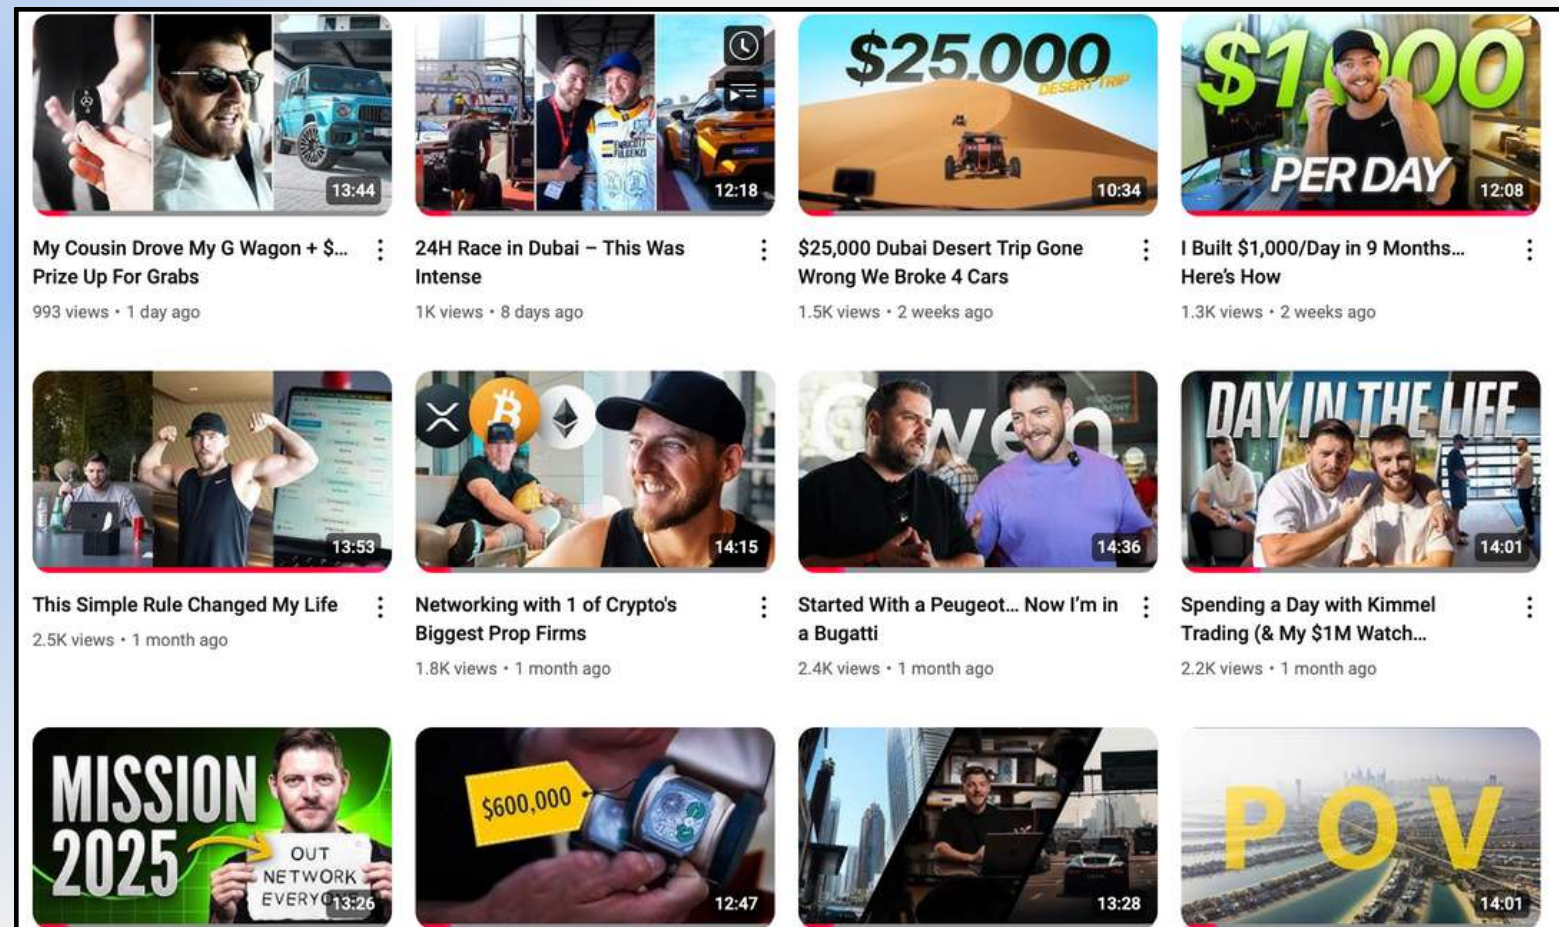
13:44

My Cousin Drove My G Wagon + $... Prize Up For Grabs
993 views • 1 day ago

12:18

24H Race in Dubai – This Was Intense
1K views • 8 days ago

$25,000
DESERT TRIP
10:34

$25,000 Dubai Desert Trip Gone Wrong We Broke 4 Cars
1.5K views • 2 weeks ago

$1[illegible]000
PER DAY
12:08

I Built $1,000/Day in 9 Months... Here's How
1.3K views • 2 weeks ago

13:53

This Simple Rule Changed My Life
2.5K views • 1 month ago

14:15

Networking with 1 of Crypto's Biggest Prop Firms
1.8K views • 1 month ago

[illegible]wen
14:36

Started With a Peugeot... Now I'm in a Bugatti
2.4K views • 1 month ago

DAY IN THE LIFE
14:01

Spending a Day with Kimmel Trading (& My $1M Watch...
2.2K views • 1 month ago

MISSION 2025
OUT NETWORK EVERY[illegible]
13:26

$600,000
12:47

13:28

POV
14:01